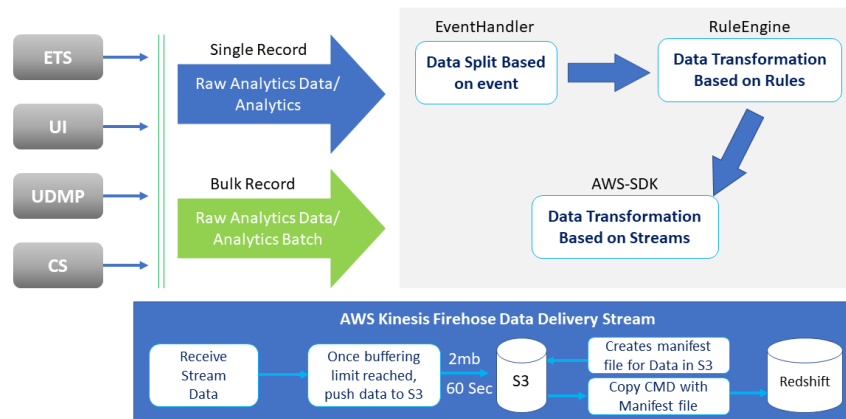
ETS

UI

UDMP

CS

Single Record

Raw Analytics Data/ Analytics

Bulk Record

Raw Analytics Data/ Analytics Batch

EventHandler

Data Split Based on event

RuleEngine

Data Transformation Based on Rules

AWS-SDK

Data Transformation Based on Streams

AWS Kinesis Firehose Data Delivery Stream

Receive Stream Data

Once buffering limit reached, push data to S3

2mb

60 Sec

S3

Creates manifest file for Data in S3

Copy CMD with Manifest file

Redshift